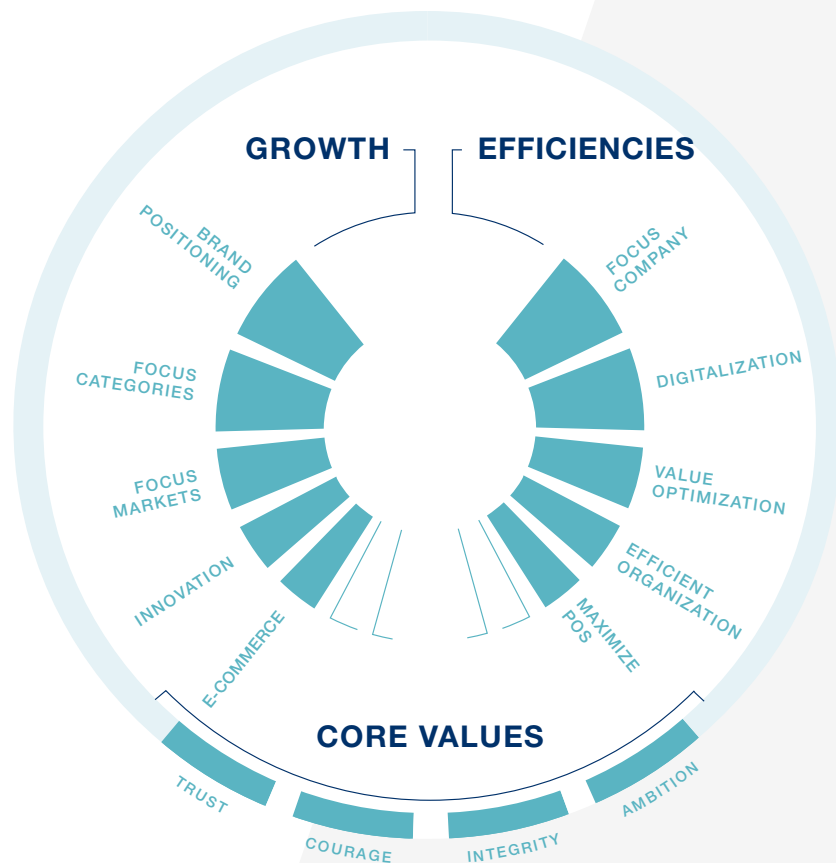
GROWTH

EFFICIENCIES

BRAND POSITIONING

FOCUS CATEGORIES

FOCUS MARKETS

INNOVATION

E-COMMERCE

FOCUS COMPANY

DIGITALIZATION

VALUE OPTIMIZATION

EFFICIENT ORGANIZATION

MAXIMIZE POS

CORE VALUES

TRUST

COURAGE

INTEGRITY

AMBITION